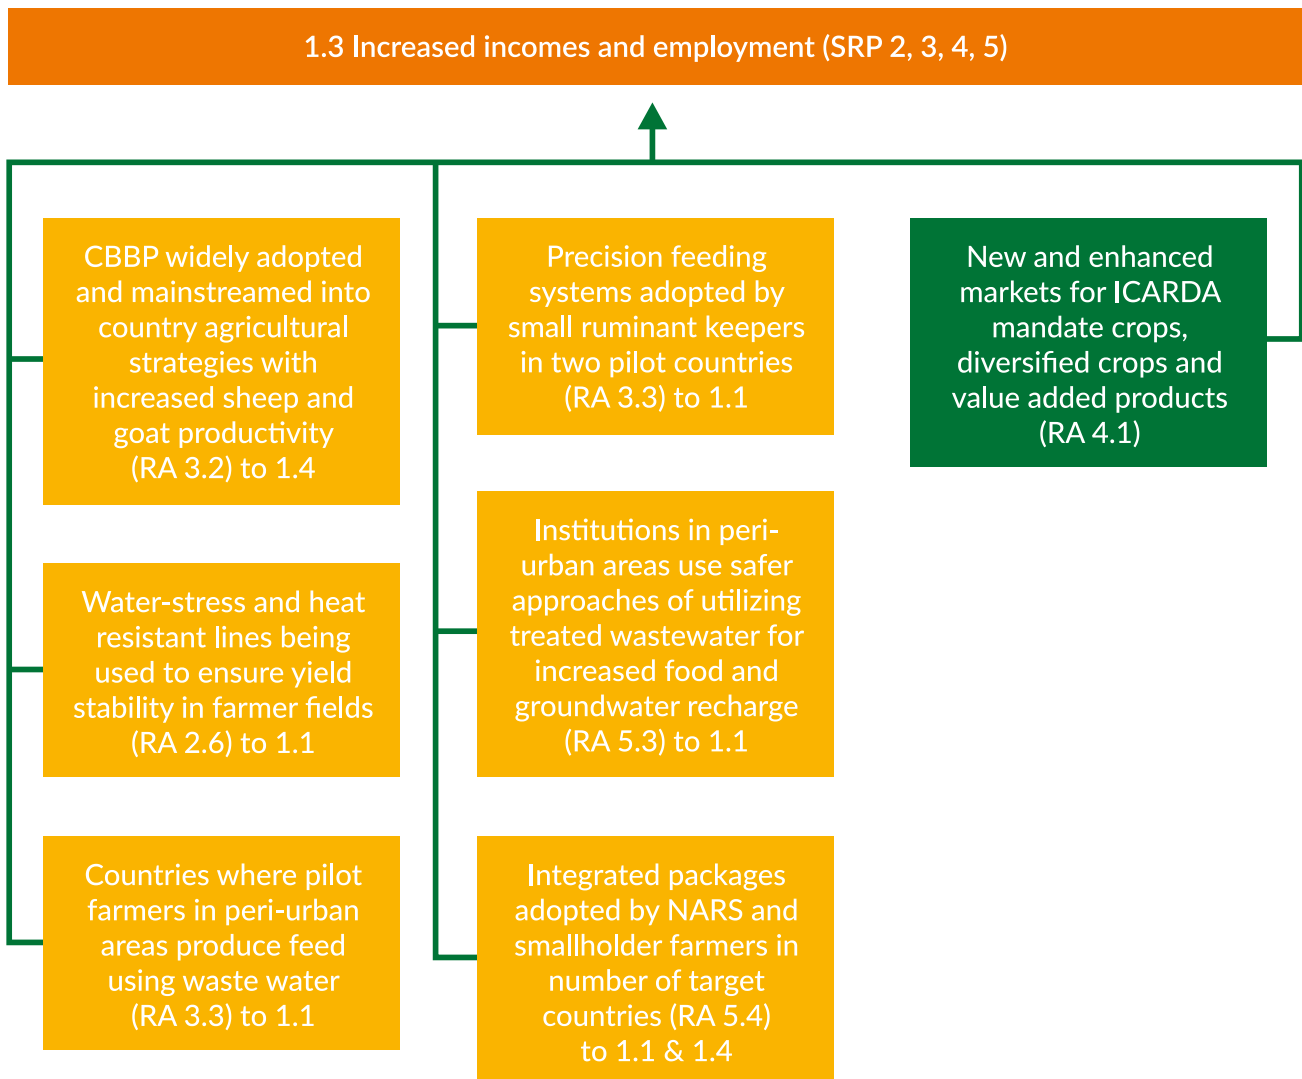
1.3 Increased incomes and employment (SRP 2, 3, 4, 5)

CBBP widely adopted and mainstreamed into country agricultural strategies with increased sheep and goat productivity (RA 3.2) to 1.4

Water-stress and heat resistant lines being used to ensure yield stability in farmer fields (RA 2.6) to 1.1

Countries where pilot farmers in peri-urban areas produce feed using waste water (RA 3.3) to 1.1

Precision feeding systems adopted by small ruminant keepers in two pilot countries (RA 3.3) to 1.1

Institutions in peri-urban areas use safer approaches of utilizing treated wastewater for increased food and groundwater recharge (RA 5.3) to 1.1

Integrated packages adopted by NARS and smallholder farmers in number of target countries (RA 5.4) to 1.1 & 1.4

New and enhanced markets for ICARDA mandate crops, diversified crops and value added products (RA 4.1)